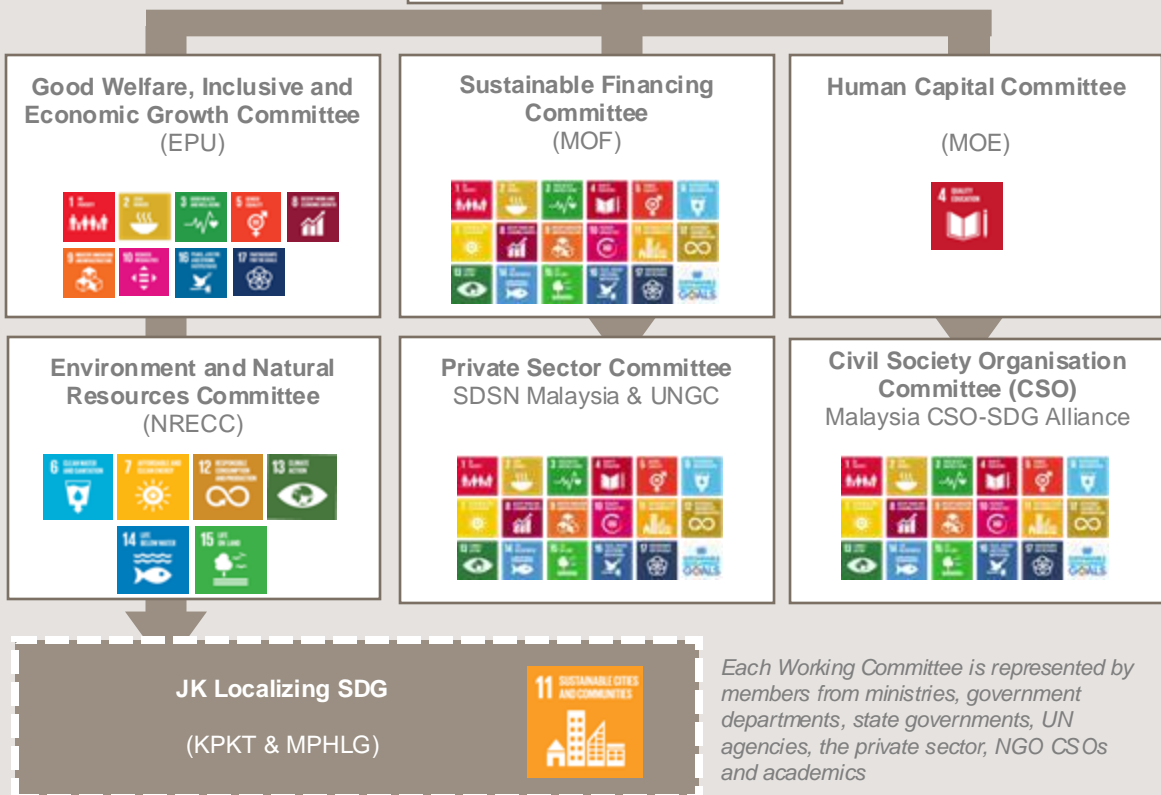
Good Welfare, Inclusive and Economic Growth Committee
(EPU)

Sustainable Financing Committee
(MOF)

Human Capital Committee

(MOE)

4 QUALITY EDUCATION

Environment and Natural Resources Committee
(NRECC)

6 CLEAN WATER AND SANITATION
7 AFFORDABLE AND CLEAN ENERGY
12 RESPONSIBLE CONSUMPTION AND PRODUCTION
13 CLIMATE ACTION
14 LIFE BELOW WATER
15 LIFE ON LAND

Private Sector Committee
SDSN Malaysia & UNGC

Civil Society Organisation Committee (CSO)
Malaysia CSO-SDG Alliance

JK Localizing SDG

(KPKT & MPHLG)

11 SUSTAINABLE CITIES AND COMMUNITIES

Each Working Committee is represented by members from ministries, government departments, state governments, UN agencies, the private sector, NGO CSOs and academics